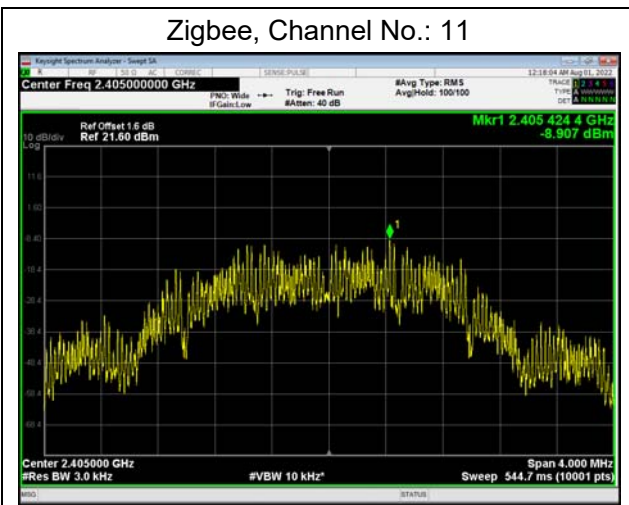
Zigbee, Channel No.: 11

Keysight Spectrum Analyzer - Swept SA

RF 50 Ω AC CORREC SENSE:PULSE

Center Freq 2.405000000 GHz

PNO: Wide IFGain:Low

Trig: Free Run #Atten: 40 dB

#Avg Type: RMS Avg|Hold: 100/100

12:18:04 AM Aug 01, 2022

TRACE 1 2 3 4 5 6 TYPE DET

Ref Offset 1.6 dB Ref 21.60 dBm

10 dB/div Log

Mkr1 2.405 424 4 GHz -8.907 dBm

11.6

1.60

-8.40

-18.4

-28.4

-38.4

-48.4

-58.4

-68.4

1

Center 2.405000 GHz #Res BW 3.0 kHz

#VBW 10 kHz*

Span 4.000 MHz Sweep 544.7 ms (10001 pts)

MSG

STATUS